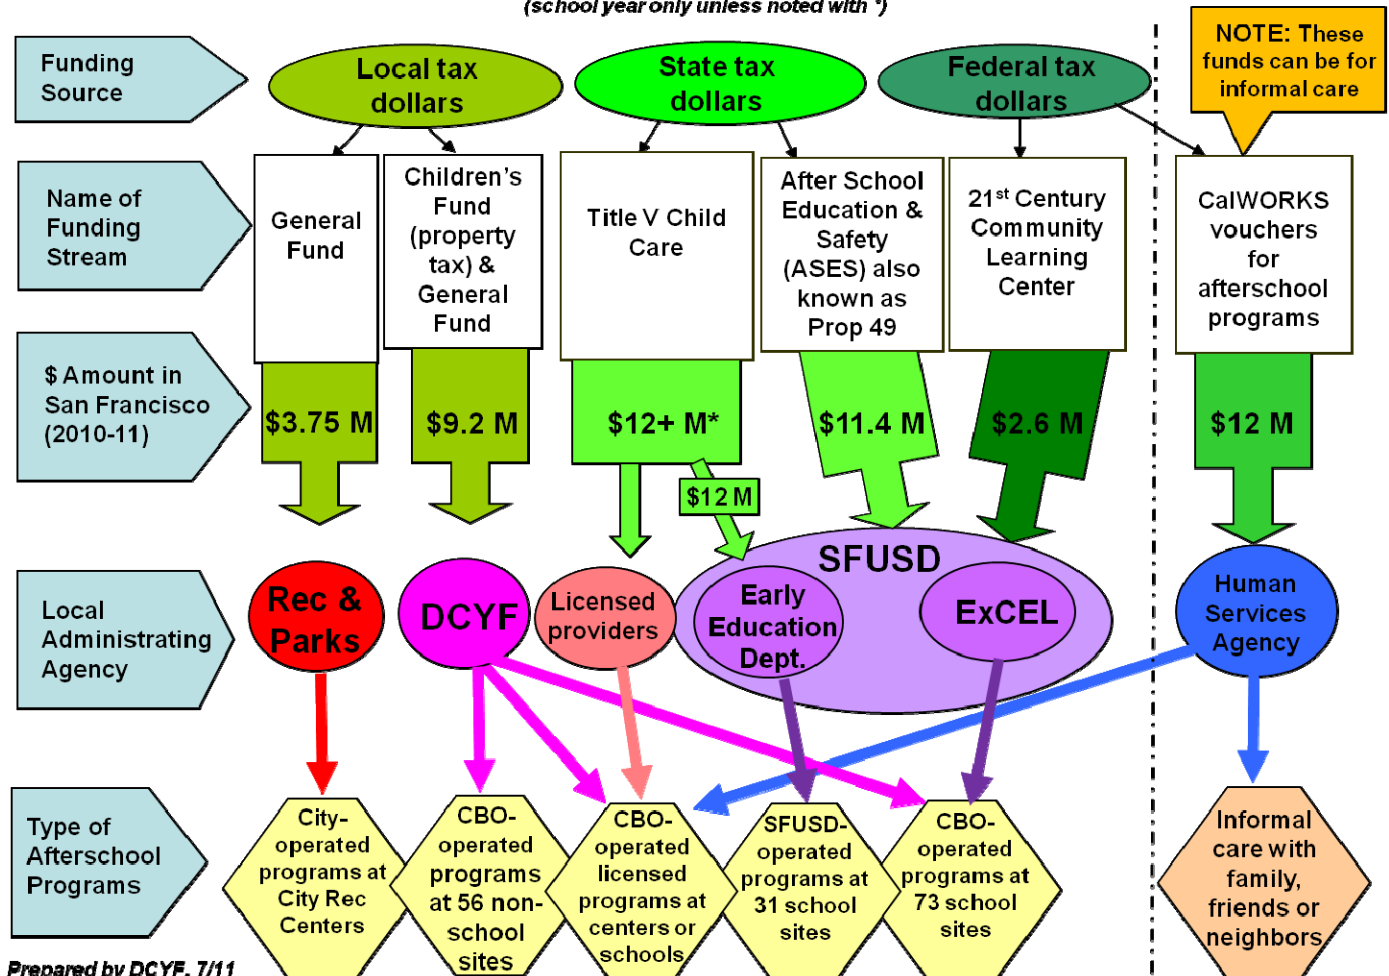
(school year only unless noted with *)

Funding Source

Local tax dollars

State tax dollars

Federal tax dollars

NOTE: These funds can be for informal care

Name of Funding Stream

General Fund

Children's Fund (property tax) & General Fund

Title V Child Care

After School Education & Safety (ASES) also known as Prop 49

21$^{st}$ Century Community Learning Center

CalWORKS vouchers for afterschool programs

$ Amount in San Francisco (2010-11)

$3.75 M

$9.2 M

$12+ M*

$11.4 M

$2.6 M

$12 M

$12 M

Local Administrating Agency

Rec & Parks

DCYF

Licensed providers

SFUSD

Early Education Dept.

ExCEL

Human Services Agency

Type of Afterschool Programs

City-operated programs at City Rec Centers

CBO-operated programs at 56 non-school sites

CBO-operated licensed programs at centers or schools

SFUSD-operated programs at 31 school sites

CBO-operated programs at 73 school sites

Informal care with family, friends or neighbors

Prepared by DCYF, 7/11